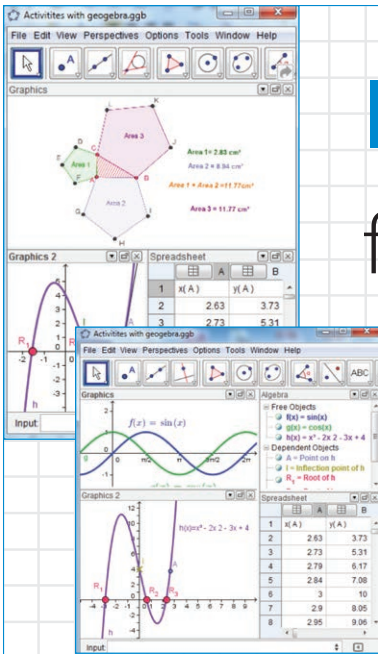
Activitites with geogebra.ggb

File Edit View Perspectives Options Tools Window Help

Graphics

Area 3

Area 1

Area 2

Area 1 = 2.83 cm²

Area 2 = 8.94 cm²

Area 1 + Area 2 = 11.77 cm²

Area 3 = 11.77 cm²

Graphics 2

Spreadsheet

| | A | B |
|---|---|---|
| 1 | x(A) | y(A) |
| 2 | 2.63 | 3.73 |
| 3 | 2.73 | 5.31 |

R₁

h

Input

f

Activitites with geogebra.ggb

File Edit View Perspectives Options Tools Window Help

ABC

Graphics

$f(x) = \sin(x)$

Algebra

Free Objects

f(x) = sin(x)

g(x) = cos(x)

h(x) = x³ - 2x 2 - 3x + 4

Dependent Objects

A = Point on h

I = Inflection point of h

R₁ = Root of h

Graphics 2

h(x)=x³ - 2x 2 - 3x + 4

R₁

R₂

R₃

h

Spreadsheet

| | A | B |
|---|---|---|
| 1 | x(A) | y(A) |
| 2 | 2.63 | 3.73 |
| 3 | 2.73 | 5.31 |
| 4 | 2.79 | 6.17 |
| 5 | 2.84 | 7.08 |
| 6 | 3 | 10 |
| 7 | 2.9 | 8.05 |
| 8 | 2.95 | 9.06 |

Input